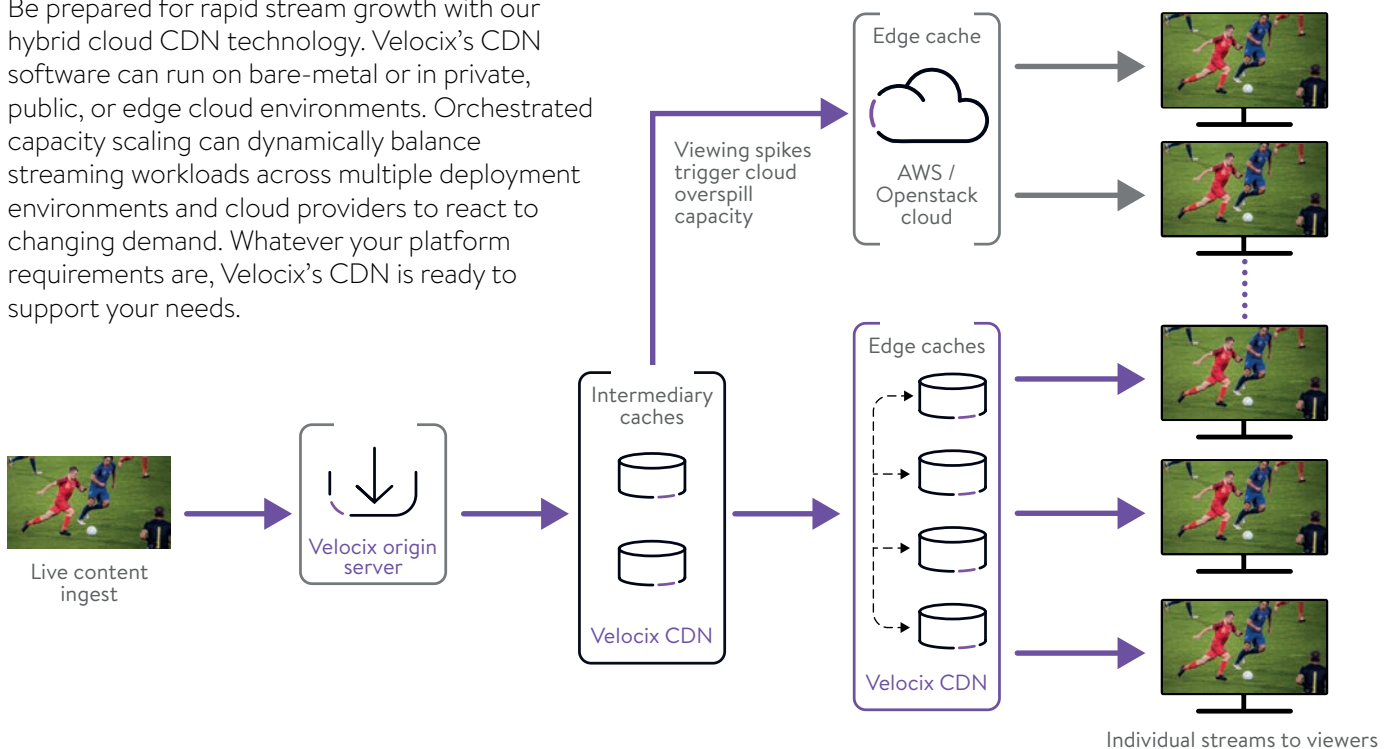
Be prepared for rapid stream growth with our hybrid cloud CDN technology. Velocix's CDN software can run on bare-metal or in private, public, or edge cloud environments. Orchestrated capacity scaling can dynamically balance streaming workloads across multiple deployment environments and cloud providers to react to changing demand. Whatever your platform requirements are, Velocix's CDN is ready to support your needs.

Edge cache

AWS / Openstack cloud

Viewing spikes trigger cloud overspill capacity

Edge caches

Intermediary caches

Velocix CDN

Velocix CDN

Velocix origin server

Live content ingest

Individual streams to viewers